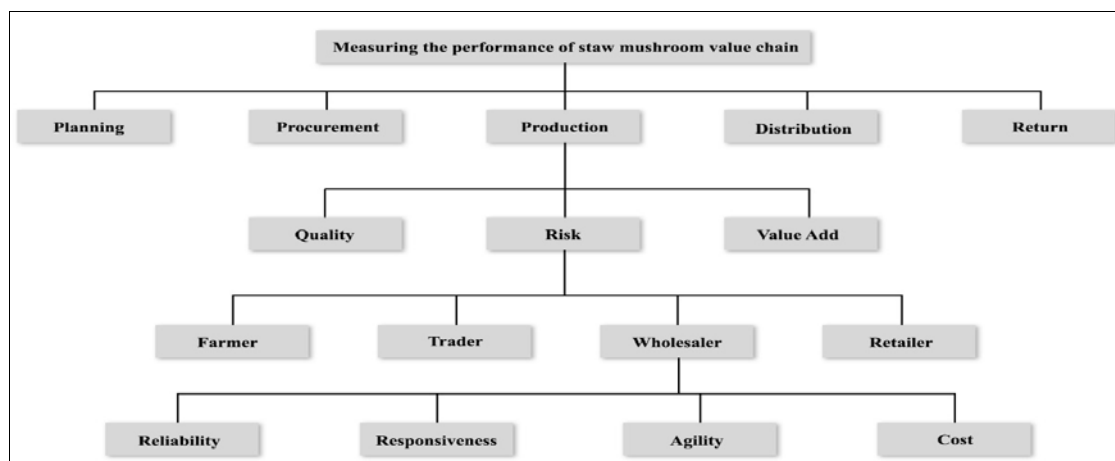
Measuring the performance of staw mushroom value chain

Planning

Procurement

Production

Distribution

Return

Quality

Risk

Value Add

Farmer

Trader

Wholesaler

Retailer

Reliability

Responsiveness

Agility

Cost